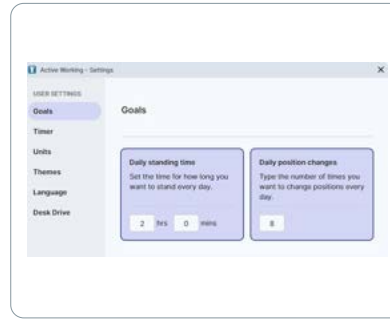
Active Working - Settings

×

USER SETTINGS

Goals

Timer

Units

Themes

Language

Desk Drive

Goals

Daily standing time

Set the time for how long you want to stand every day.

2 hrs 0 mins

Daily position changes

Type the number of times you want to change positions every day.

8